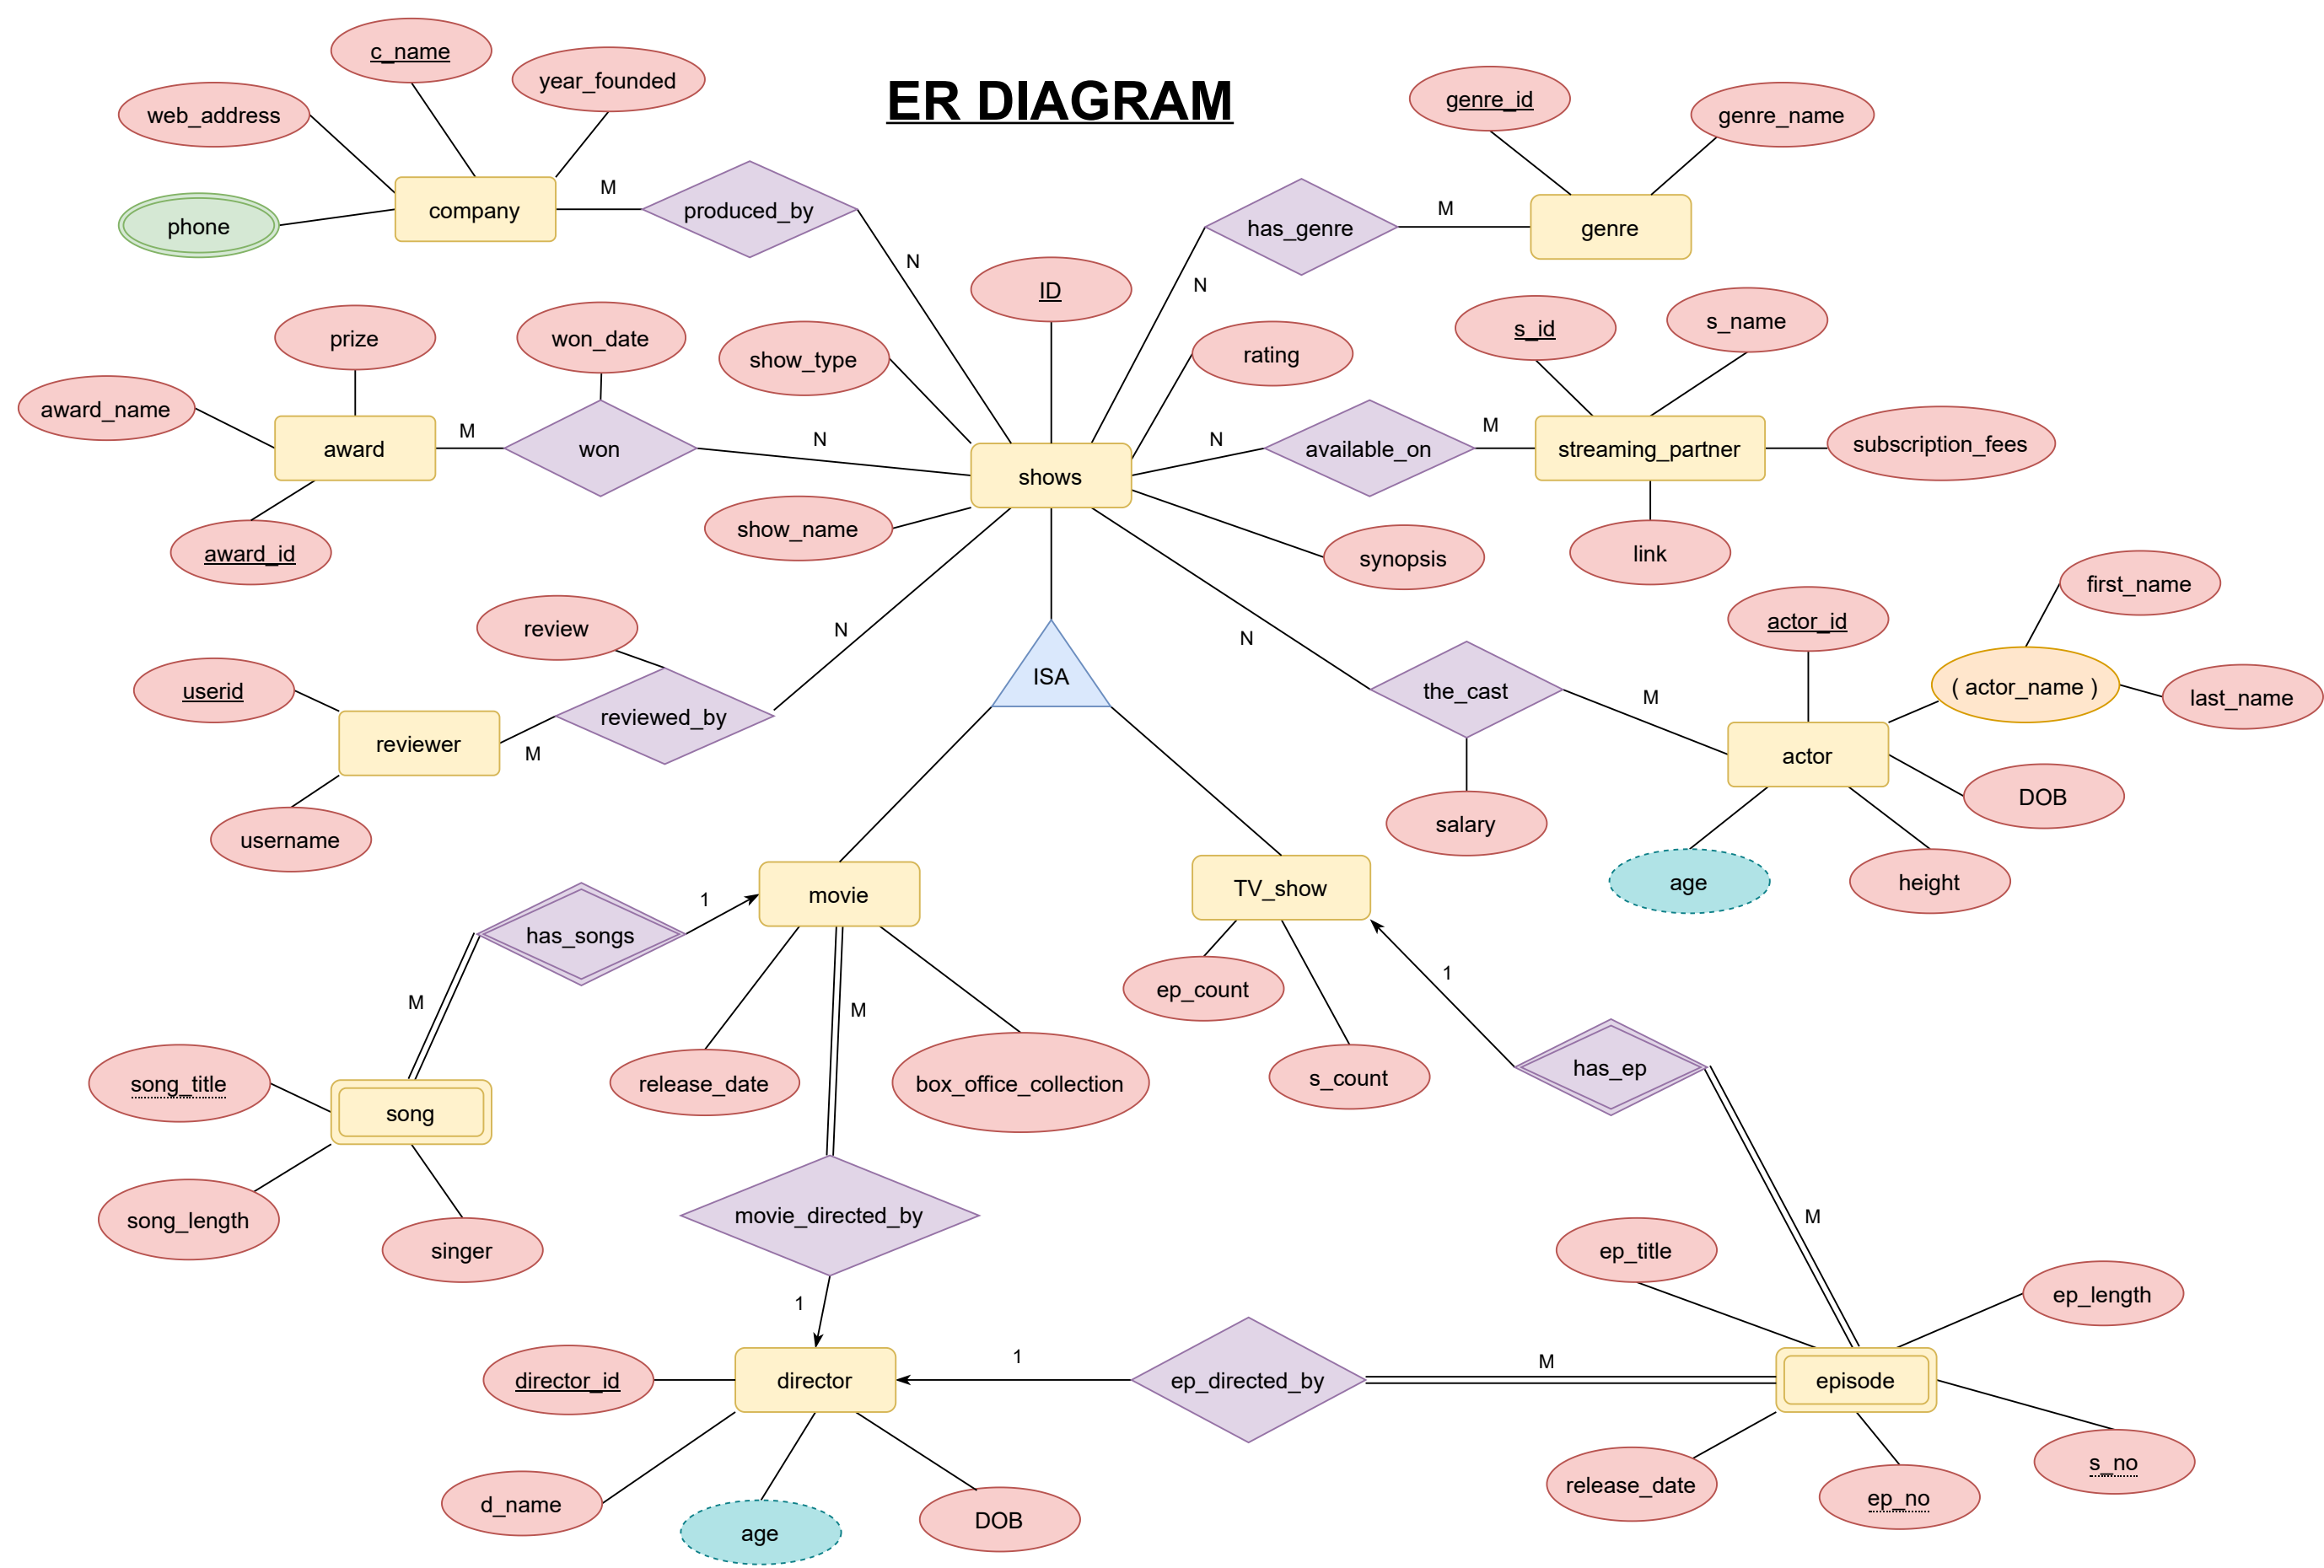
ER DIAGRAM

c_name
year_founded
web_address
company
phone
M
produced_by
N
genre_id
genre_name
has_genre
M
genre
N
ID
prize
won_date
show_type
rating
s_id
s_name
award_name
award
M
won
N
shows
N
available_on
M
streaming_partner
subscription_fees
award_id
show_name
synopsis
link
review
N
first_name
userid
actor_id
reviewer
reviewed_by
ISA
N
the_cast
M
( actor_name )
last_name
M
actor
username
salary
DOB
age
height
1
movie
TV_show
has_songs
M
M
1
ep_count
song_title
release_date
box_office_collection
has_ep
song
s_count
song_length
singer
movie_directed_by
M
ep_title
ep_length
1
1
M
director_id
director
ep_directed_by
episode
release_date
s_no
d_name
ep_no
age
DOB